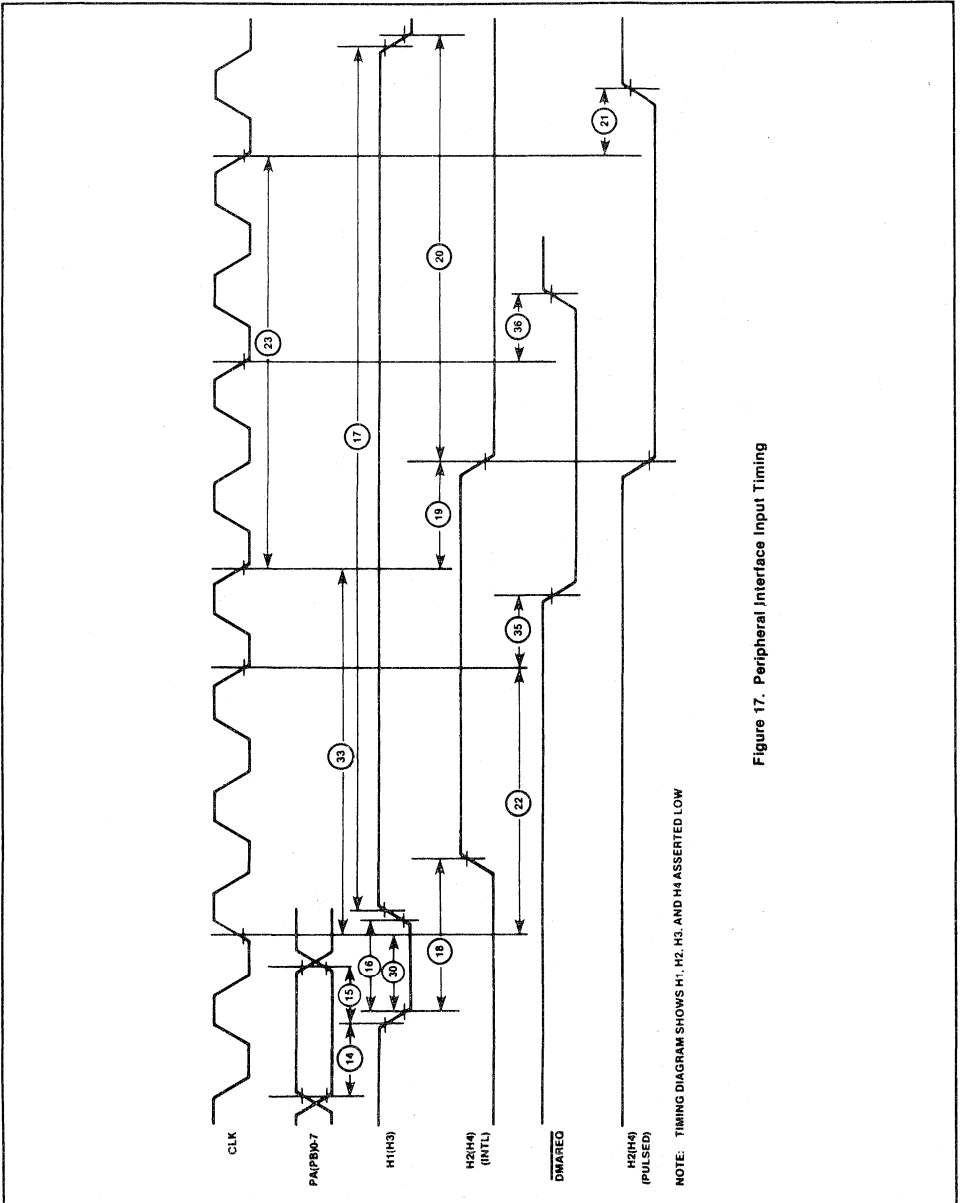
CLK

PA(PB)0-7

H1(H3)

H2(H4)
(INTL)

$\overline{DMAREQ}$

H2(H4)
(PULSED)

14

15

16

30

18

33

22

35

17

19

23

20

36

21

NOTE: TIMING DIAGRAM SHOWS H1, H2, H3, AND H4 ASSERTED LOW

Figure 17. Peripheral Interface Input Timing